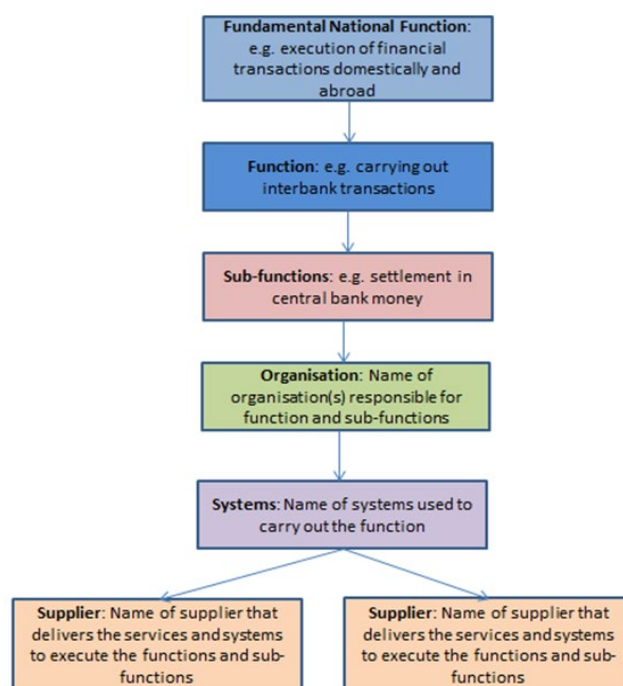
Fundamental National Function: e.g. execution of financial transactions domestically and abroad

Function: e.g. carrying out interbank transactions

Sub-functions: e.g. settlement in central bank money

Organisation: Name of organisation(s) responsible for function and sub-functions

Systems: Name of systems used to carry out the function

Supplier: Name of supplier that delivers the services and systems to execute the functions and sub-functions

Supplier: Name of supplier that delivers the services and systems to execute the functions and sub-functions